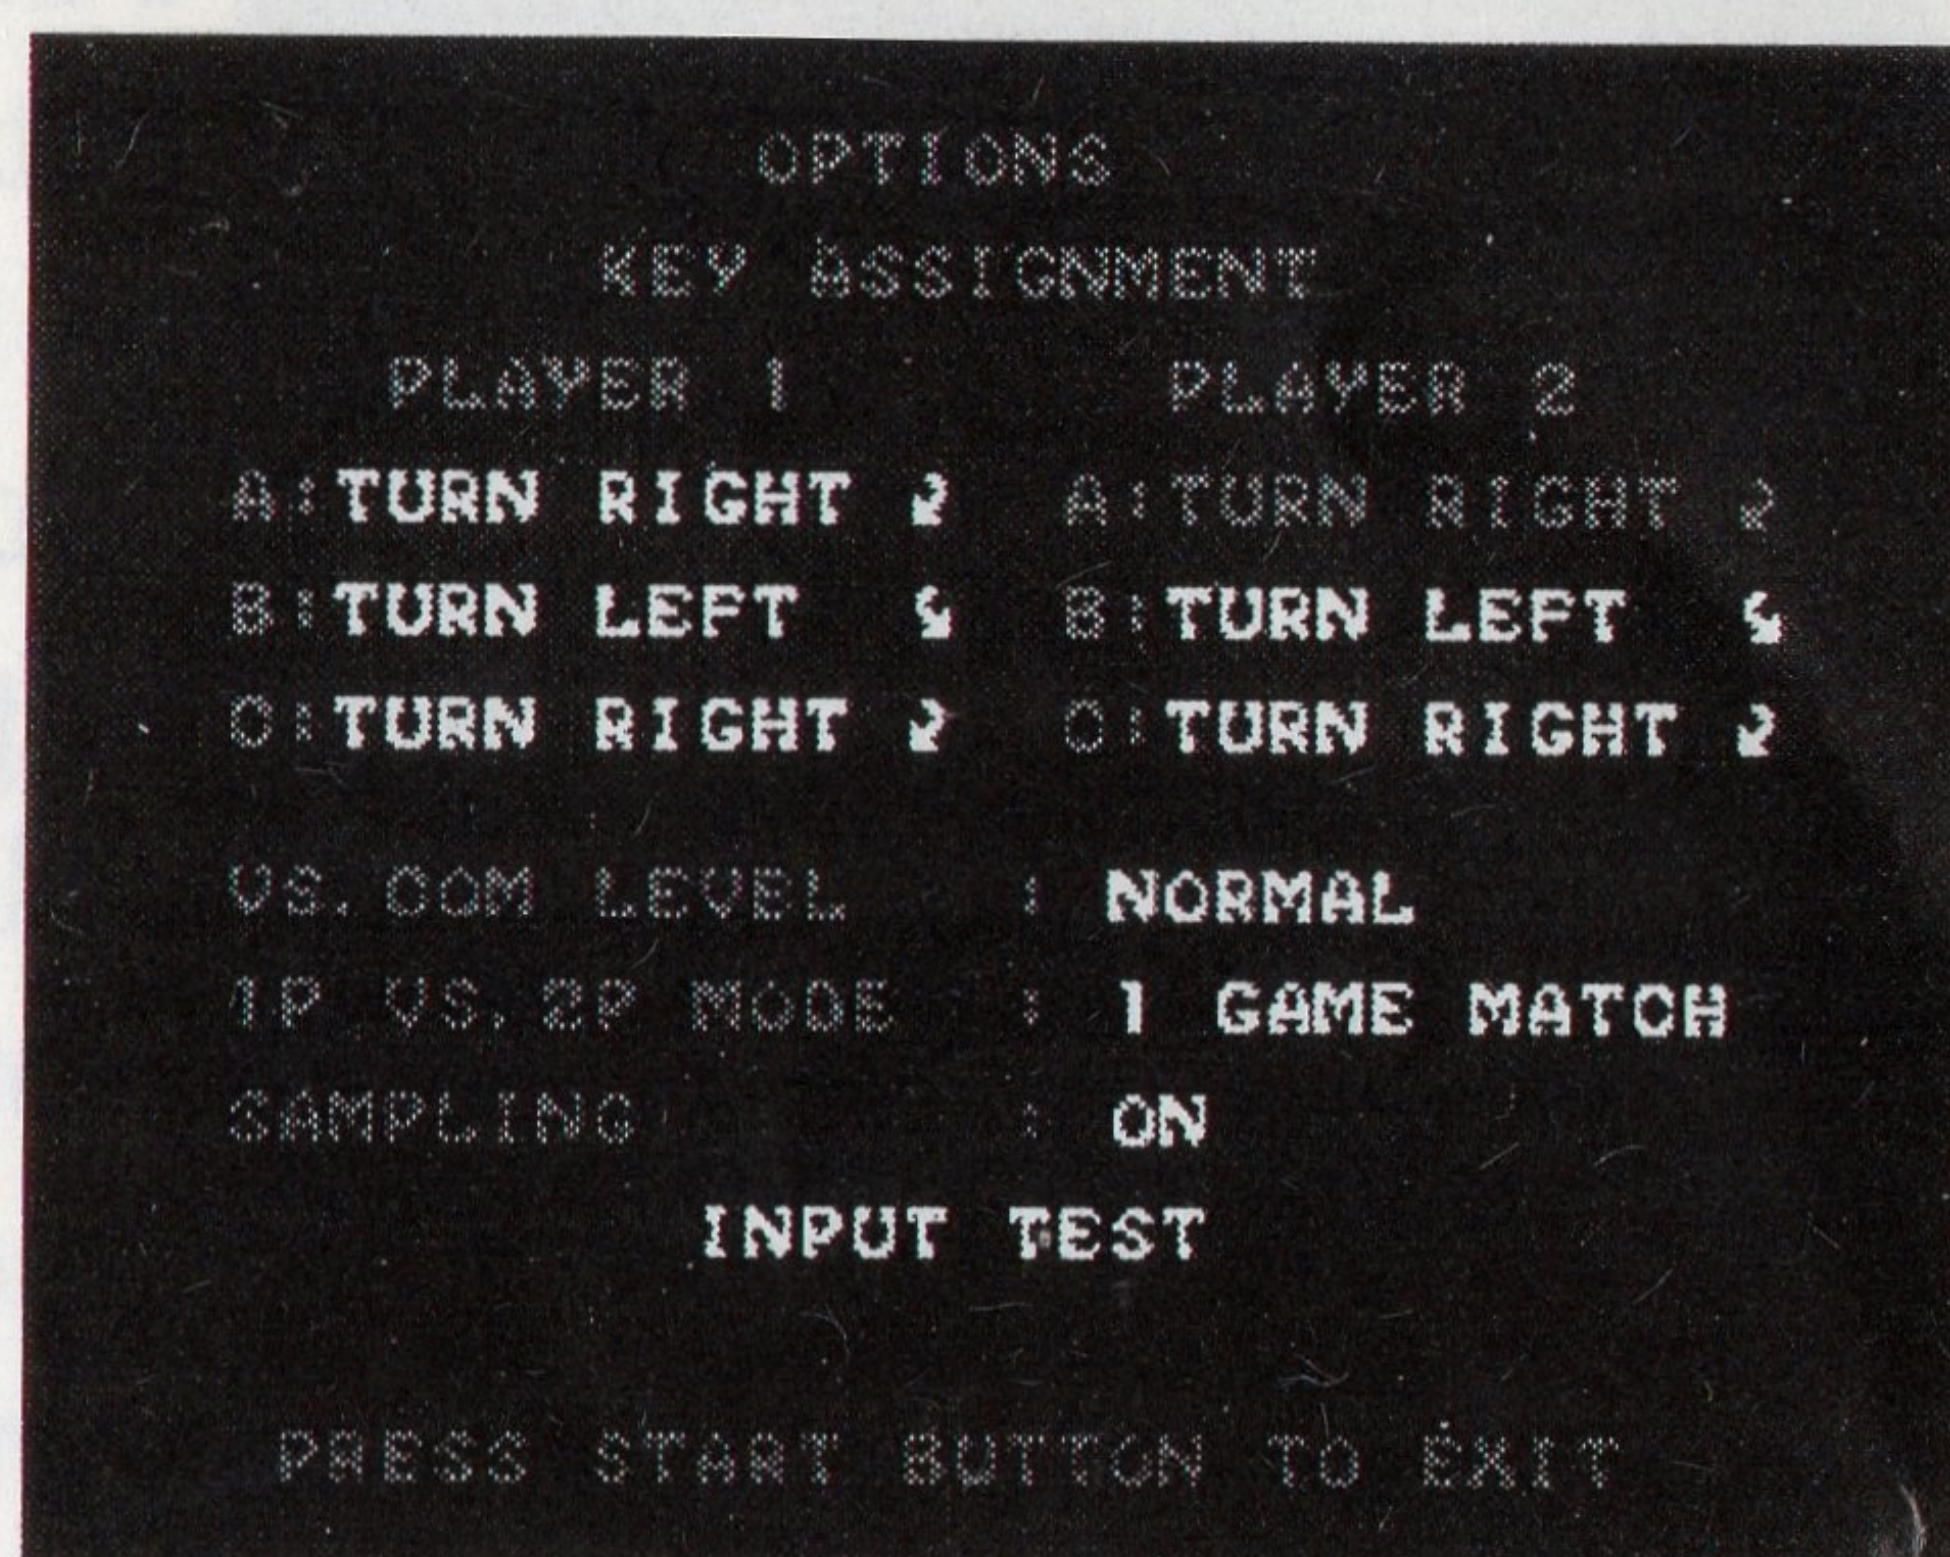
OPTIONS

KEY ASSIGNMENT

PLAYER 1

A:TURN RIGHT

B:TURN LEFT

C:TURN RIGHT

PLAYER 2

A:TURN RIGHT

B:TURN LEFT

C:TURN RIGHT

VS.COM LEVEL : NORMAL

1P VS.2P MODE : 1 GAME MATCH

SAMPLING : ON

INPUT TEST

PRESS START BUTTON TO EXIT